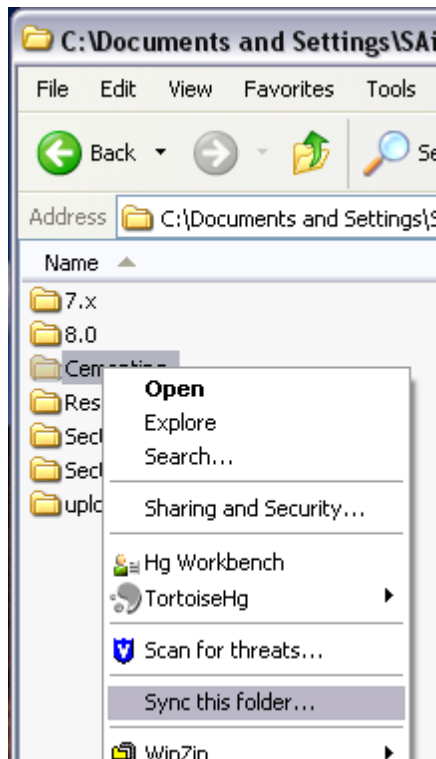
C:\Documents and Settings\SAi

File Edit View Favorites Tools

Back

Se

Address C:\Documents and Settings\S

Name

7.x
8.0
Cem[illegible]
Res
Sec
Sec
uplo

Open
Explore
Search...
Sharing and Security...
Hg Workbench
TortoiseHg
Scan for threats...
Sync this folder...
WinZip